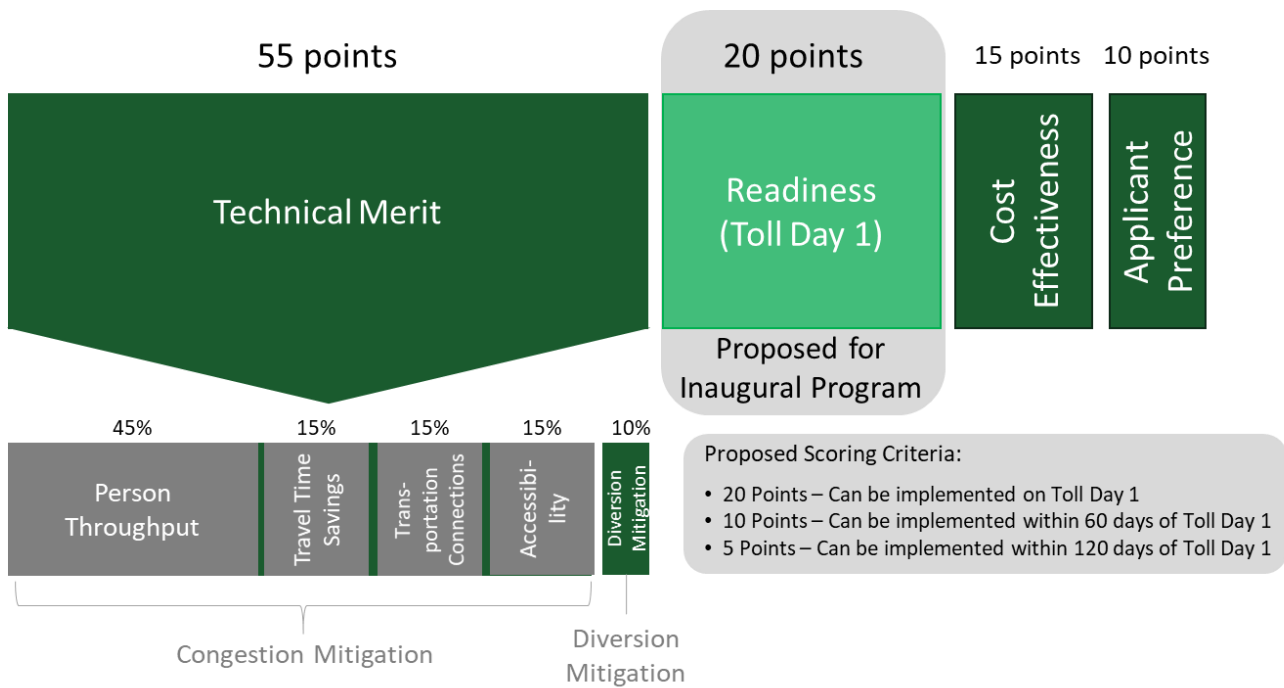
55 points

Technical Merit

20 points

Readiness (Toll Day 1)

Proposed for Inaugural Program

15 points

Cost Effectiveness

10 points

Applicant Preference

45%

Person Throughput

15%

Travel Time Savings

15%

Transportation Connections

15%

Accessibility

10%

Diversion Mitigation

Congestion Mitigation

Diversion Mitigation

Proposed Scoring Criteria:

• 20 Points – Can be implemented on Toll Day 1
• 10 Points – Can be implemented within 60 days of Toll Day 1
• 5 Points – Can be implemented within 120 days of Toll Day 1